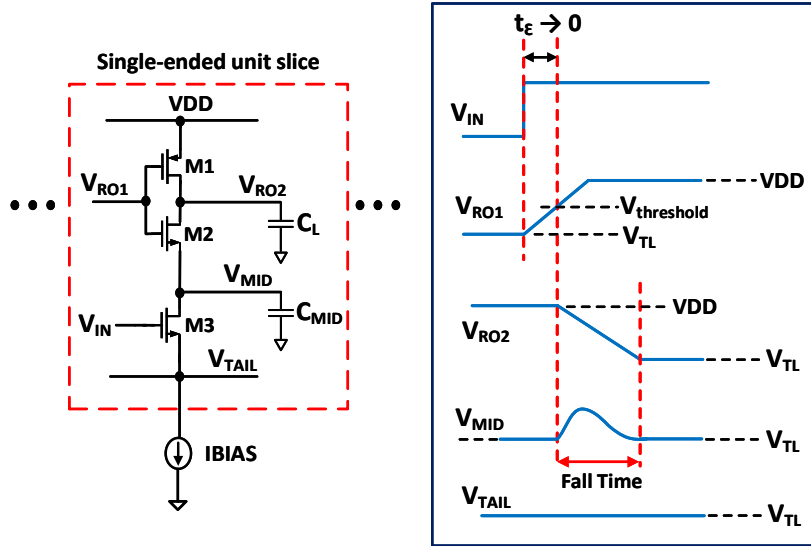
Single-ended unit slice

VDD

M1

$V_{RO1}$

$V_{RO2}$

M2

$C_L$

$V_{MID}$

$V_{IN}$

M3

$C_{MID}$

$V_{TAIL}$

IBIAS

$t_{\varepsilon} \rightarrow 0$

$V_{IN}$

$V_{RO1}$

VDD

$V_{threshold}$

$V_{TL}$

$V_{RO2}$

VDD

$V_{TL}$

$V_{MID}$

$V_{TL}$

Fall Time

$V_{TAIL}$

$V_{TL}$